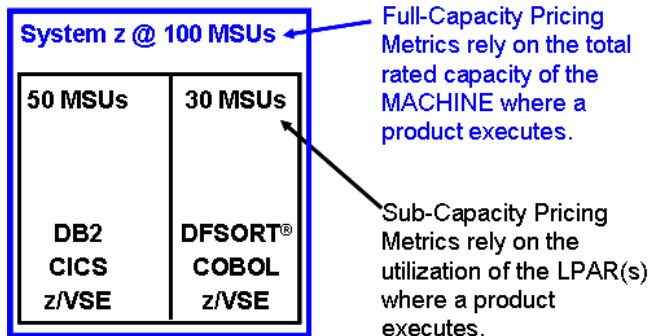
System z @ 100 MSUs

| 50 MSUs | 30 MSUs |
|---|---|
| DB2 CICS z/VSE | DFSORT® COBOL z/VSE |

Full-Capacity Pricing Metrics rely on the total rated capacity of the MACHINE where a product executes.

Sub-Capacity Pricing Metrics rely on the utilization of the LPAR(s) where a product executes.